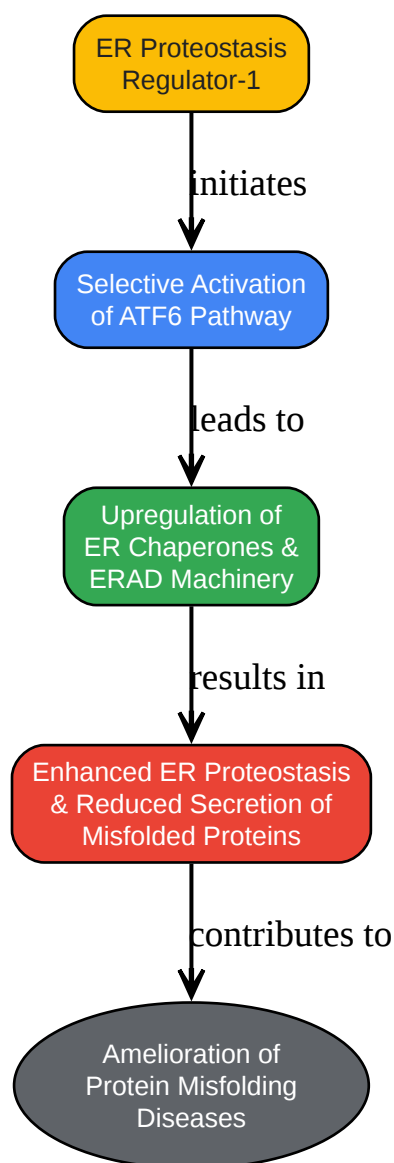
ER Proteostasis Regulator-1

initiates

Selective Activation of ATF6 Pathway

leads to

Upregulation of ER Chaperones & ERAD Machinery

results in

Enhanced ER Proteostasis & Reduced Secretion of Misfolded Proteins

contributes to

Amelioration of Protein Misfolding Diseases